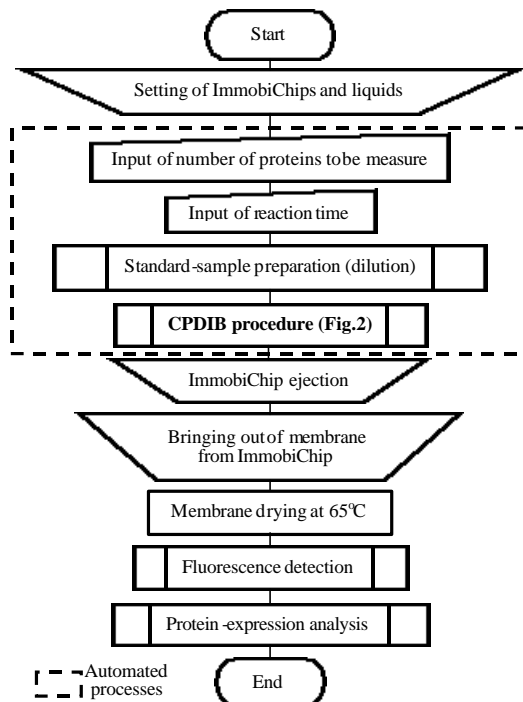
Start

Setting of ImmobiChips and liquids

Input of number of proteins tobe measure

Input of reaction time

Standard-sample preparation (dilution)

CPDIB procedure (Fig.2)

ImmobiChip ejection

Bringing out of membrane from ImmobiChip

Membrane drying at 65°C

Fluorescence detection

Protein -expression analysis

Automated processes

End